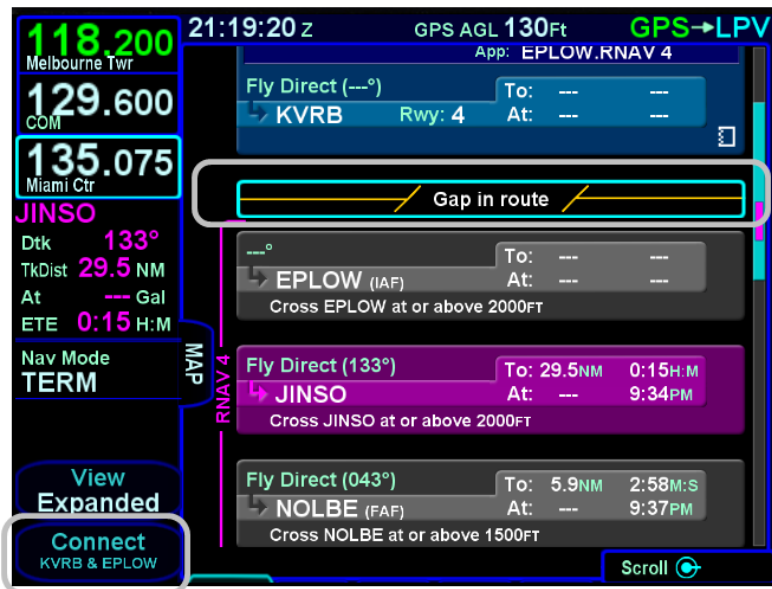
118.200
Melbourne Twr

129.600
COM

135.075
Miami Ctr

JINSO
Dtk 133°
TkDist 29.5 NM
At --- Gal
ETE 0:15 H:M

Nav Mode
TERM

MAP

View
Expanded

Connect
KVRB & EPLOW

21:19:20 Z GPS AGL 130Ft GPS→LPV

App: EPLOW.RNAV 4

Fly Direct (---°)
KVRB Rwy: 4
To: --- ---
At: --- ---

Gap in route

RNAV 4

---°
EPLOW (IAF)
To: --- ---
At: --- ---
Cross EPLOW at or above 2000FT

Fly Direct (133°)
JINSO
To: 29.5NM 0:15H:M
At: --- 9:34PM
Cross JINSO at or above 2000FT

Fly Direct (043°)
NOLBE (FAF)
To: 5.9NM 2:58M:S
At: --- 9:37PM
Cross NOLBE at or above 1500FT

Scroll